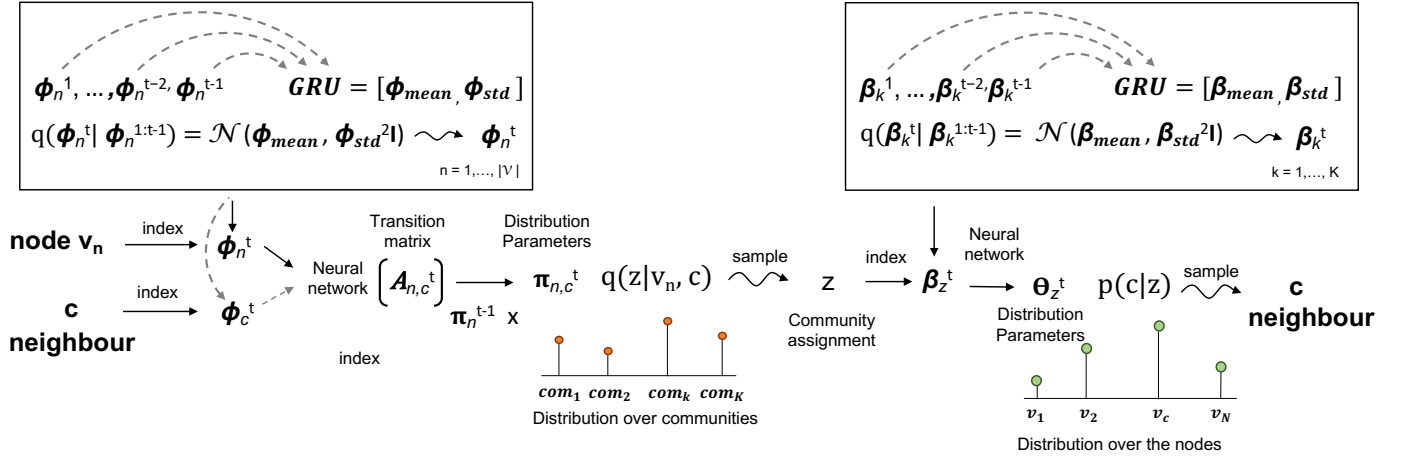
$\boldsymbol{\phi}_n^1, \ldots, \boldsymbol{\phi}_n^{t-2}, \boldsymbol{\phi}_n^{t-1}$ $\boldsymbol{GRU} = [\boldsymbol{\phi}_{mean}, \boldsymbol{\phi}_{std}]$

$q(\boldsymbol{\phi}_n^t | \boldsymbol{\phi}_n^{1:t-1}) = \mathcal{N}(\boldsymbol{\phi}_{mean}, \boldsymbol{\phi}_{std}^2\mathbf{I})$ $\boldsymbol{\phi}_n^t$

n = 1,..., $|\mathcal{V}|$

$\boldsymbol{\beta}_k^1, \ldots, \boldsymbol{\beta}_k^{t-2}, \boldsymbol{\beta}_k^{t-1}$ $\boldsymbol{GRU} = [\boldsymbol{\beta}_{mean}, \boldsymbol{\beta}_{std}]$

$q(\boldsymbol{\beta}_k^t | \boldsymbol{\beta}_k^{1:t-1}) = \mathcal{N}(\boldsymbol{\beta}_{mean}, \boldsymbol{\beta}_{std}^2\mathbf{I})$ $\boldsymbol{\beta}_k^t$

k = 1,..., K

node $\mathbf{v_n}$

index

$\boldsymbol{\phi}_n^t$

c neighbour

index

$\boldsymbol{\phi}_c^t$

Neural network

Transition matrix

$\left(\boldsymbol{A}_{n,c}^t\right)$

index

Distribution Parameters

$\boldsymbol{\pi}_{n,c}^t$

$\boldsymbol{\pi}_n^{t-1}$ x

$q(z|v_n, c)$

$com_1$ $com_2$ $com_k$ $com_K$

Distribution over communities

sample

z

Community assignment

index

Neural network

$\boldsymbol{\beta}_z^t$

$\boldsymbol{\Theta}_z^t$

Distribution Parameters

$p(c|z)$

sample

c neighbour

$v_1$ $v_2$ $v_c$ $v_N$

Distribution over the nodes